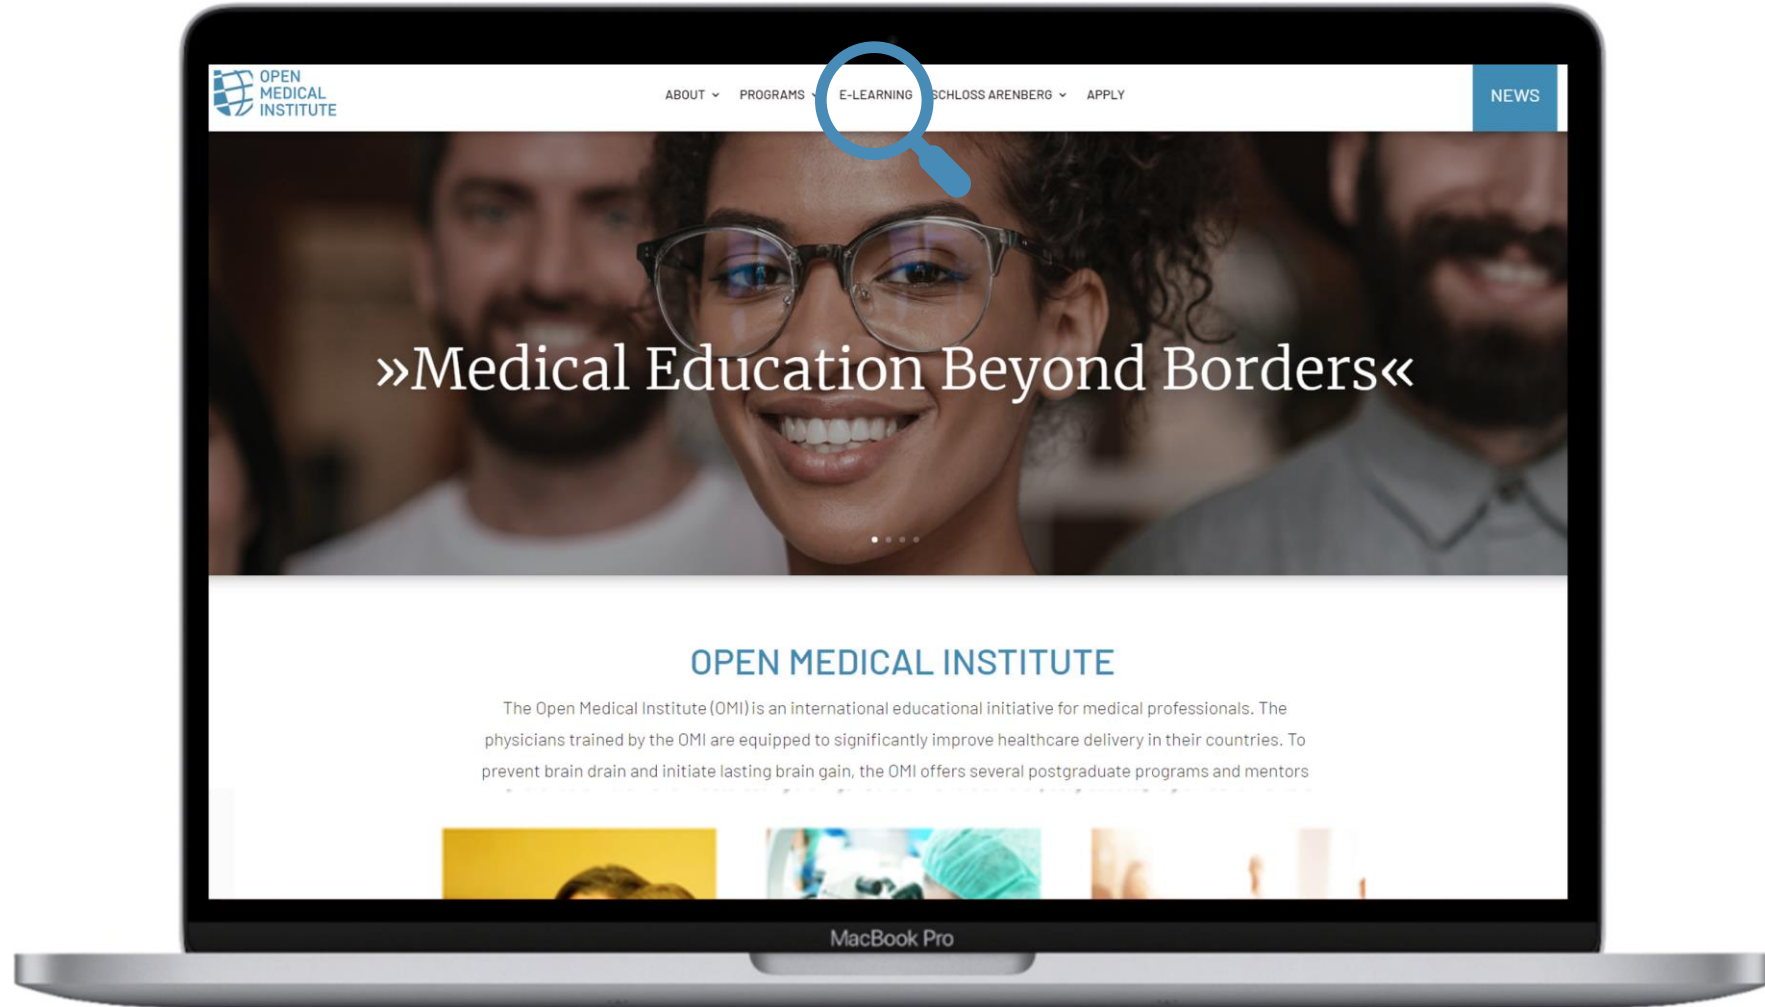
OPEN MEDICAL INSTITUTE

ABOUT PROGRAMS E-LEARNING SCHLOSS ARENBERG APPLY

NEWS

»Medical Education Beyond Borders«

OPEN MEDICAL INSTITUTE

The Open Medical Institute (OMI) is an international educational initiative for medical professionals. The physicians trained by the OMI are equipped to significantly improve healthcare delivery in their countries. To prevent brain drain and initiate lasting brain gain, the OMI offers several postgraduate programs and mentors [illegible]

MacBook Pro